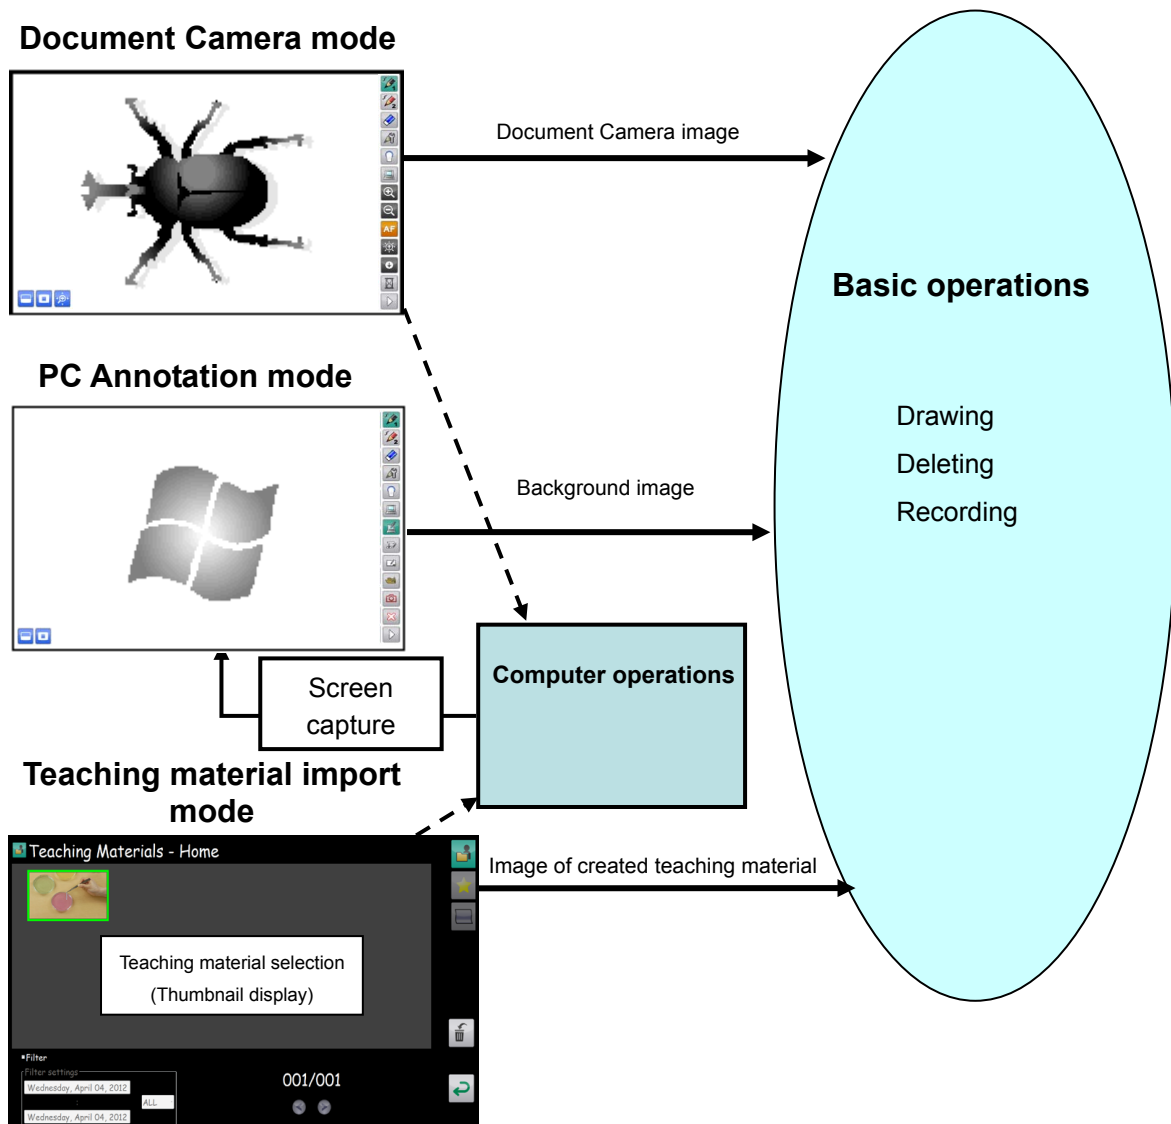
Document Camera mode

AF

Document Camera image

Basic operations

Drawing

Deleting

Recording

PC Annotation mode

Background image

Computer operations

Screen capture

Teaching material import mode

Teaching Materials - Home

Image of created teaching material

Teaching material selection (Thumbnail display)

•Filter

Filter settings

Wednesday, April 04, 2012

ALL

Wednesday, April 04, 2012

001/001